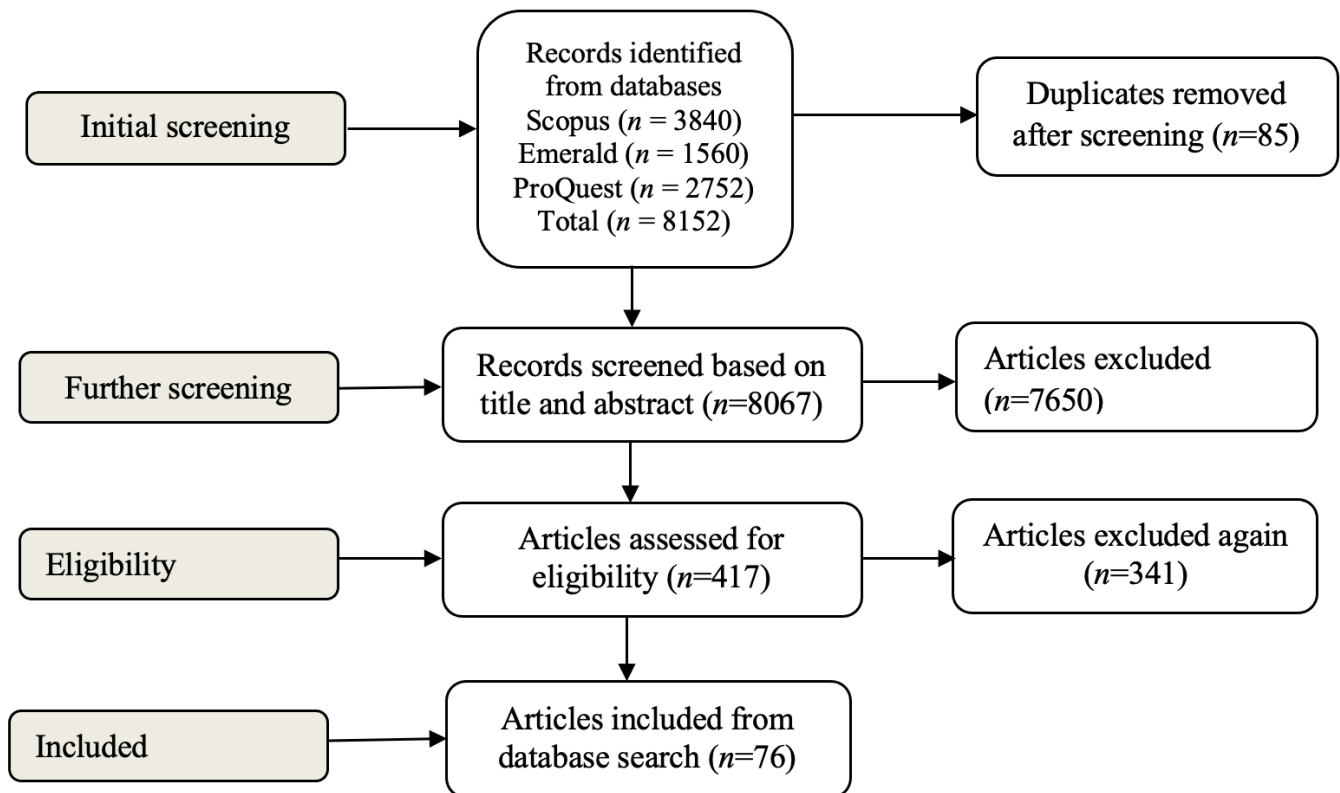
Initial screening

Records identified from databases
Scopus ($n$ = 3840)
Emerald ($n$ = 1560)
ProQuest ($n$ = 2752)
Total ($n$ = 8152)

Duplicates removed after screening ($n$=85)

Further screening

Records screened based on title and abstract ($n$=8067)

Articles excluded ($n$=7650)

Eligibility

Articles assessed for eligibility ($n$=417)

Articles excluded again ($n$=341)

Included

Articles included from database search ($n$=76)